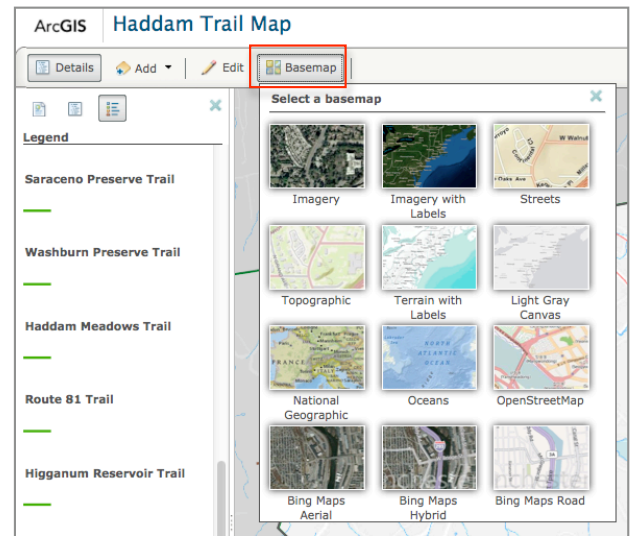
ArcGIS Haddam Trail Map

Details Add Edit Basemap

Legend

Saraceno Preserve Trail

Washburn Preserve Trail

Haddam Meadows Trail

Route 81 Trail

Higganum Reservoir Trail

Select a basemap

Imagery

Imagery with Labels

Streets

Topographic

Terrain with Labels

Light Gray Canvas

National Geographic

Oceans

OpenStreetMap

Bing Maps Aerial

Bing Maps Hybrid

Bing Maps Road